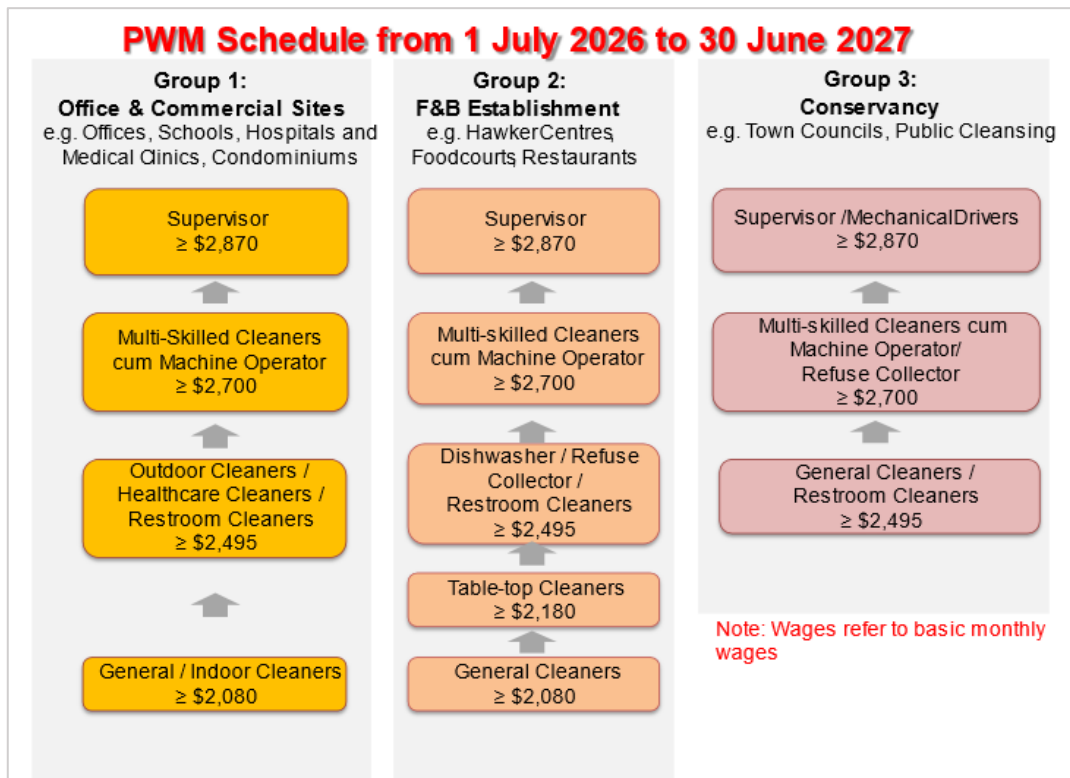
PWM Schedule from 1 July 2026 to 30 June 2027

Group 1:
Office & Commercial Sites
e.g. Offices, Schools, Hospitals and Medical Clinics, Condominiums

Supervisor
≥ $2,870

Multi-Skilled Cleaners cum Machine Operator
≥ $2,700

Outdoor Cleaners / Healthcare Cleaners / Restroom Cleaners
≥ $2,495

General / Indoor Cleaners
≥ $2,080

Group 2:
F&B Establishment
e.g. HawkerCentres, Foodcourts, Restaurants

Supervisor
≥ $2,870

Multi-skilled Cleaners cum Machine Operator
≥ $2,700

Dishwasher / Refuse Collector / Restroom Cleaners
≥ $2,495

Table-top Cleaners
≥ $2,180

General Cleaners
≥ $2,080

Group 3:
Conservancy
e.g. Town Councils, Public Cleansing

Supervisor /MechanicalDrivers
≥ $2,870

Multi-skilled Cleaners cum Machine Operator/ Refuse Collector
≥ $2,700

General Cleaners / Restroom Cleaners
≥ $2,495

Note: Wages refer to basic monthly wages